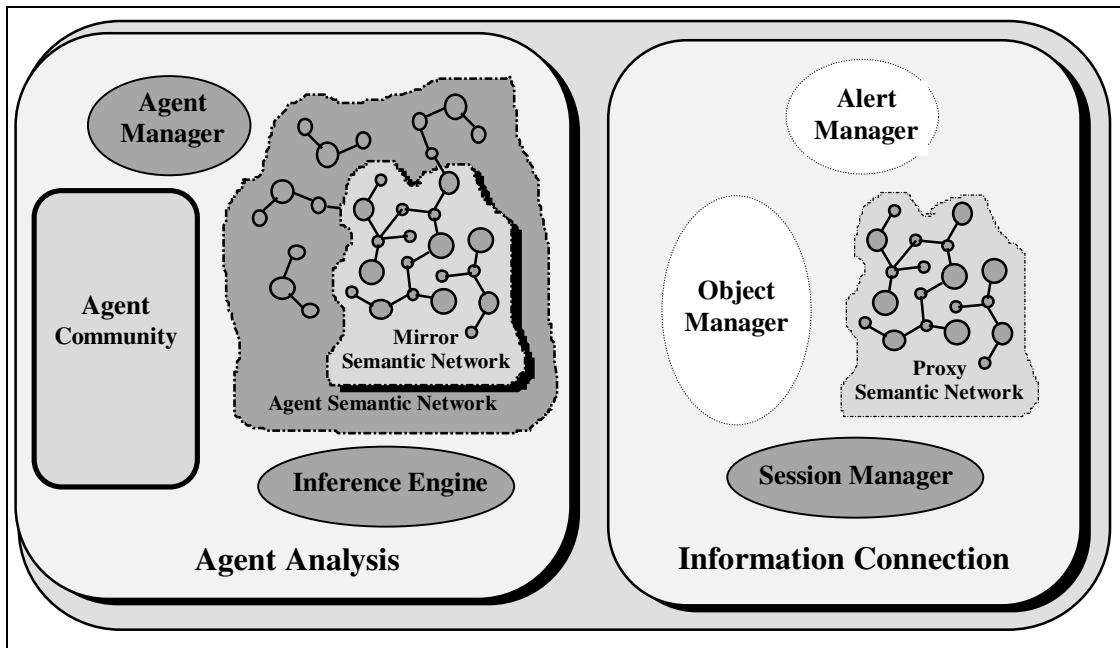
Agent Manager

Agent Community

Mirror Semantic Network

Agent Semantic Network

Inference Engine

Agent Analysis

Alert Manager

Object Manager

Proxy Semantic Network

Session Manager

Information Connection